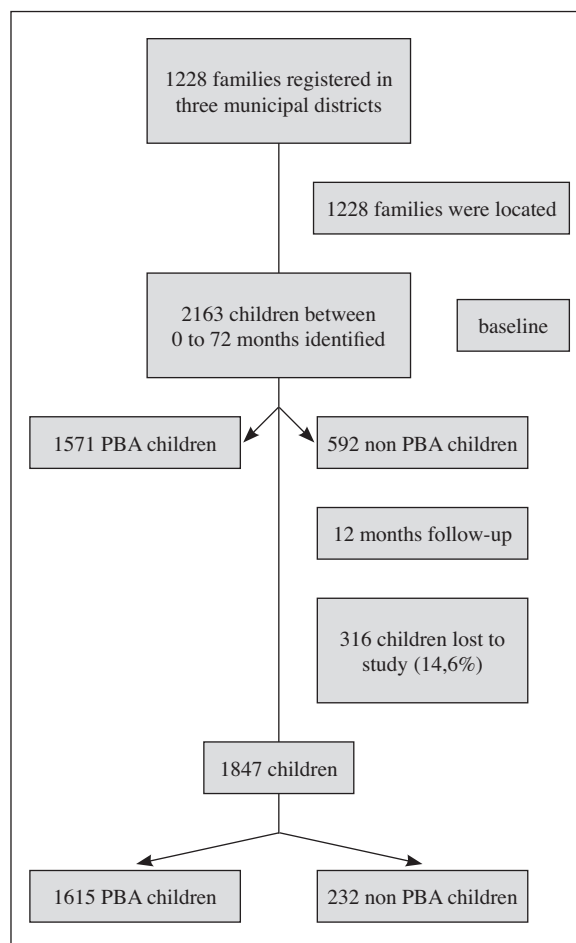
1228 families registered in three municipal districts

1228 families were located

2163 children between 0 to 72 months identified

baseline

1571 PBA children

592 non PBA children

12 months follow-up

316 children lost to study (14,6%)

1847 children

1615 PBA children

232 non PBA children